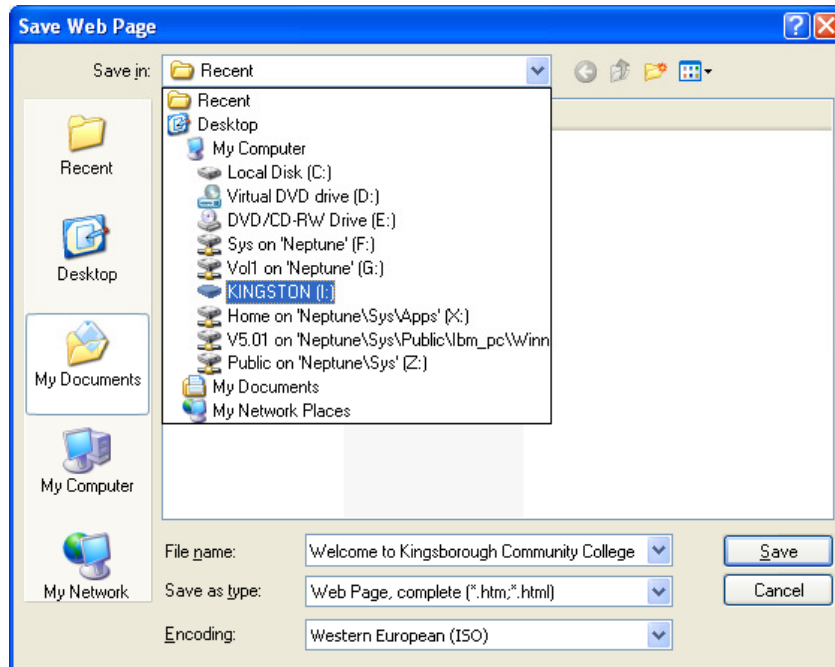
Save Web Page

Save in: Recent

Recent
Desktop
My Computer
Local Disk (C:)
Virtual DVD drive (D:)
DVD/CD-RW Drive (E:)
Sys on 'Neptune' (F:)
Vol1 on 'Neptune' (G:)
KINGSTON (I:)
Home on 'Neptune\Sys\Apps' (X:)
V5.01 on 'Neptune\Sys\Public\Ibm_pc\Winn
Public on 'Neptune\Sys' (Z:)
My Documents
My Network Places

Recent
Desktop
My Documents
My Computer
My Network

File name: Welcome to Kingsborough Community College
Save as type: Web Page, complete (*.htm;*.html)
Encoding: Western European (ISO)

Save
Cancel